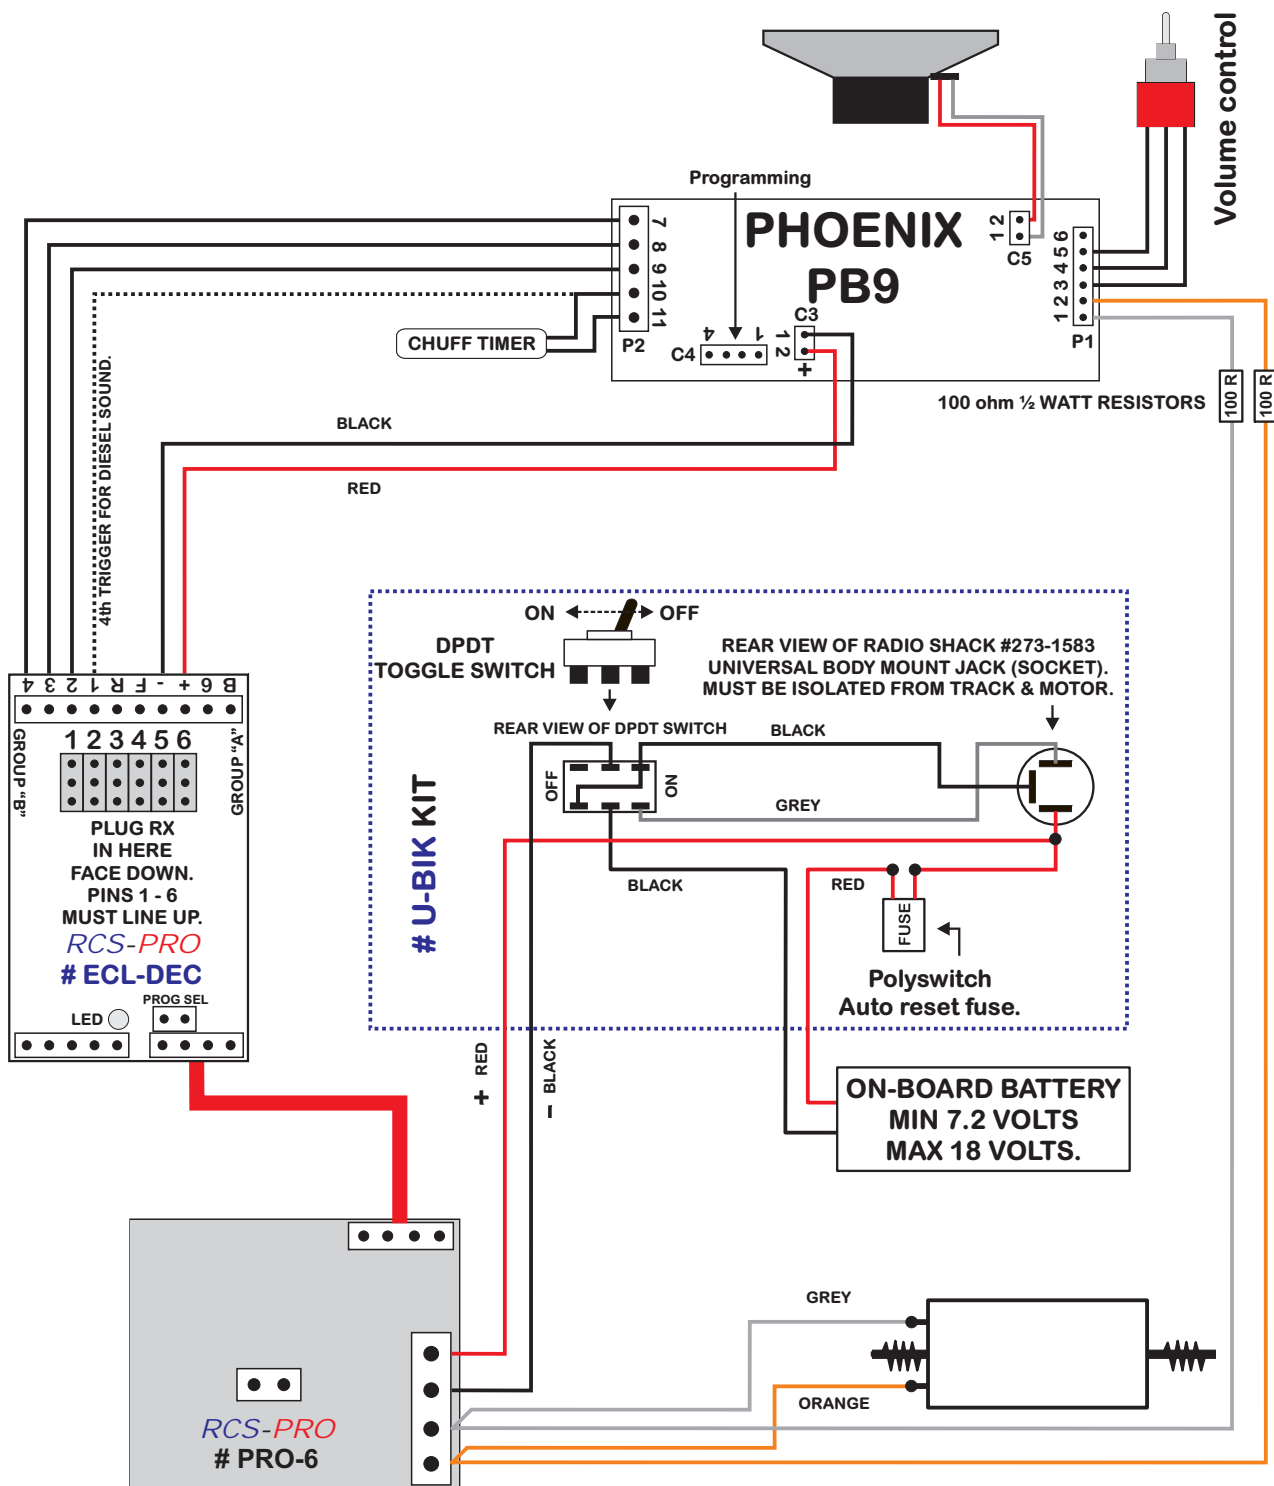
Volume control

Programming

PHOENIX
PB9

7 8 9 10 11
P2
4 1
C4
C3
1 2
+
1 2
C5
1 2 3 4 5 6
P1

CHUFF TIMER

100 ohm ½ WATT RESISTORS
100 R
100 R

BLACK
RED

4th TRIGGER FOR DIESEL SOUND.

4 3 2 1 - F R 1 + B 6
1 2 3 4 5 6
GROUP "B"
GROUP "A"
PLUG RX IN HERE FACE DOWN. PINS 1 - 6 MUST LINE UP.
RCS-PRO
# ECL-DEC
PROG SEL
LED

ON OFF
DPDT TOGGLE SWITCH
REAR VIEW OF RADIO SHACK #273-1583 UNIVERSAL BODY MOUNT JACK (SOCKET). MUST BE ISOLATED FROM TRACK & MOTOR.
REAR VIEW OF DPDT SWITCH
BLACK
OFF
ON
GREY
BLACK
RED
FUSE
Polyswitch
Auto reset fuse.
# U-BIK KIT

+ RED
− BLACK

ON-BOARD BATTERY
MIN 7.2 VOLTS
MAX 18 VOLTS.

GREY
ORANGE

RCS-PRO
# PRO-6